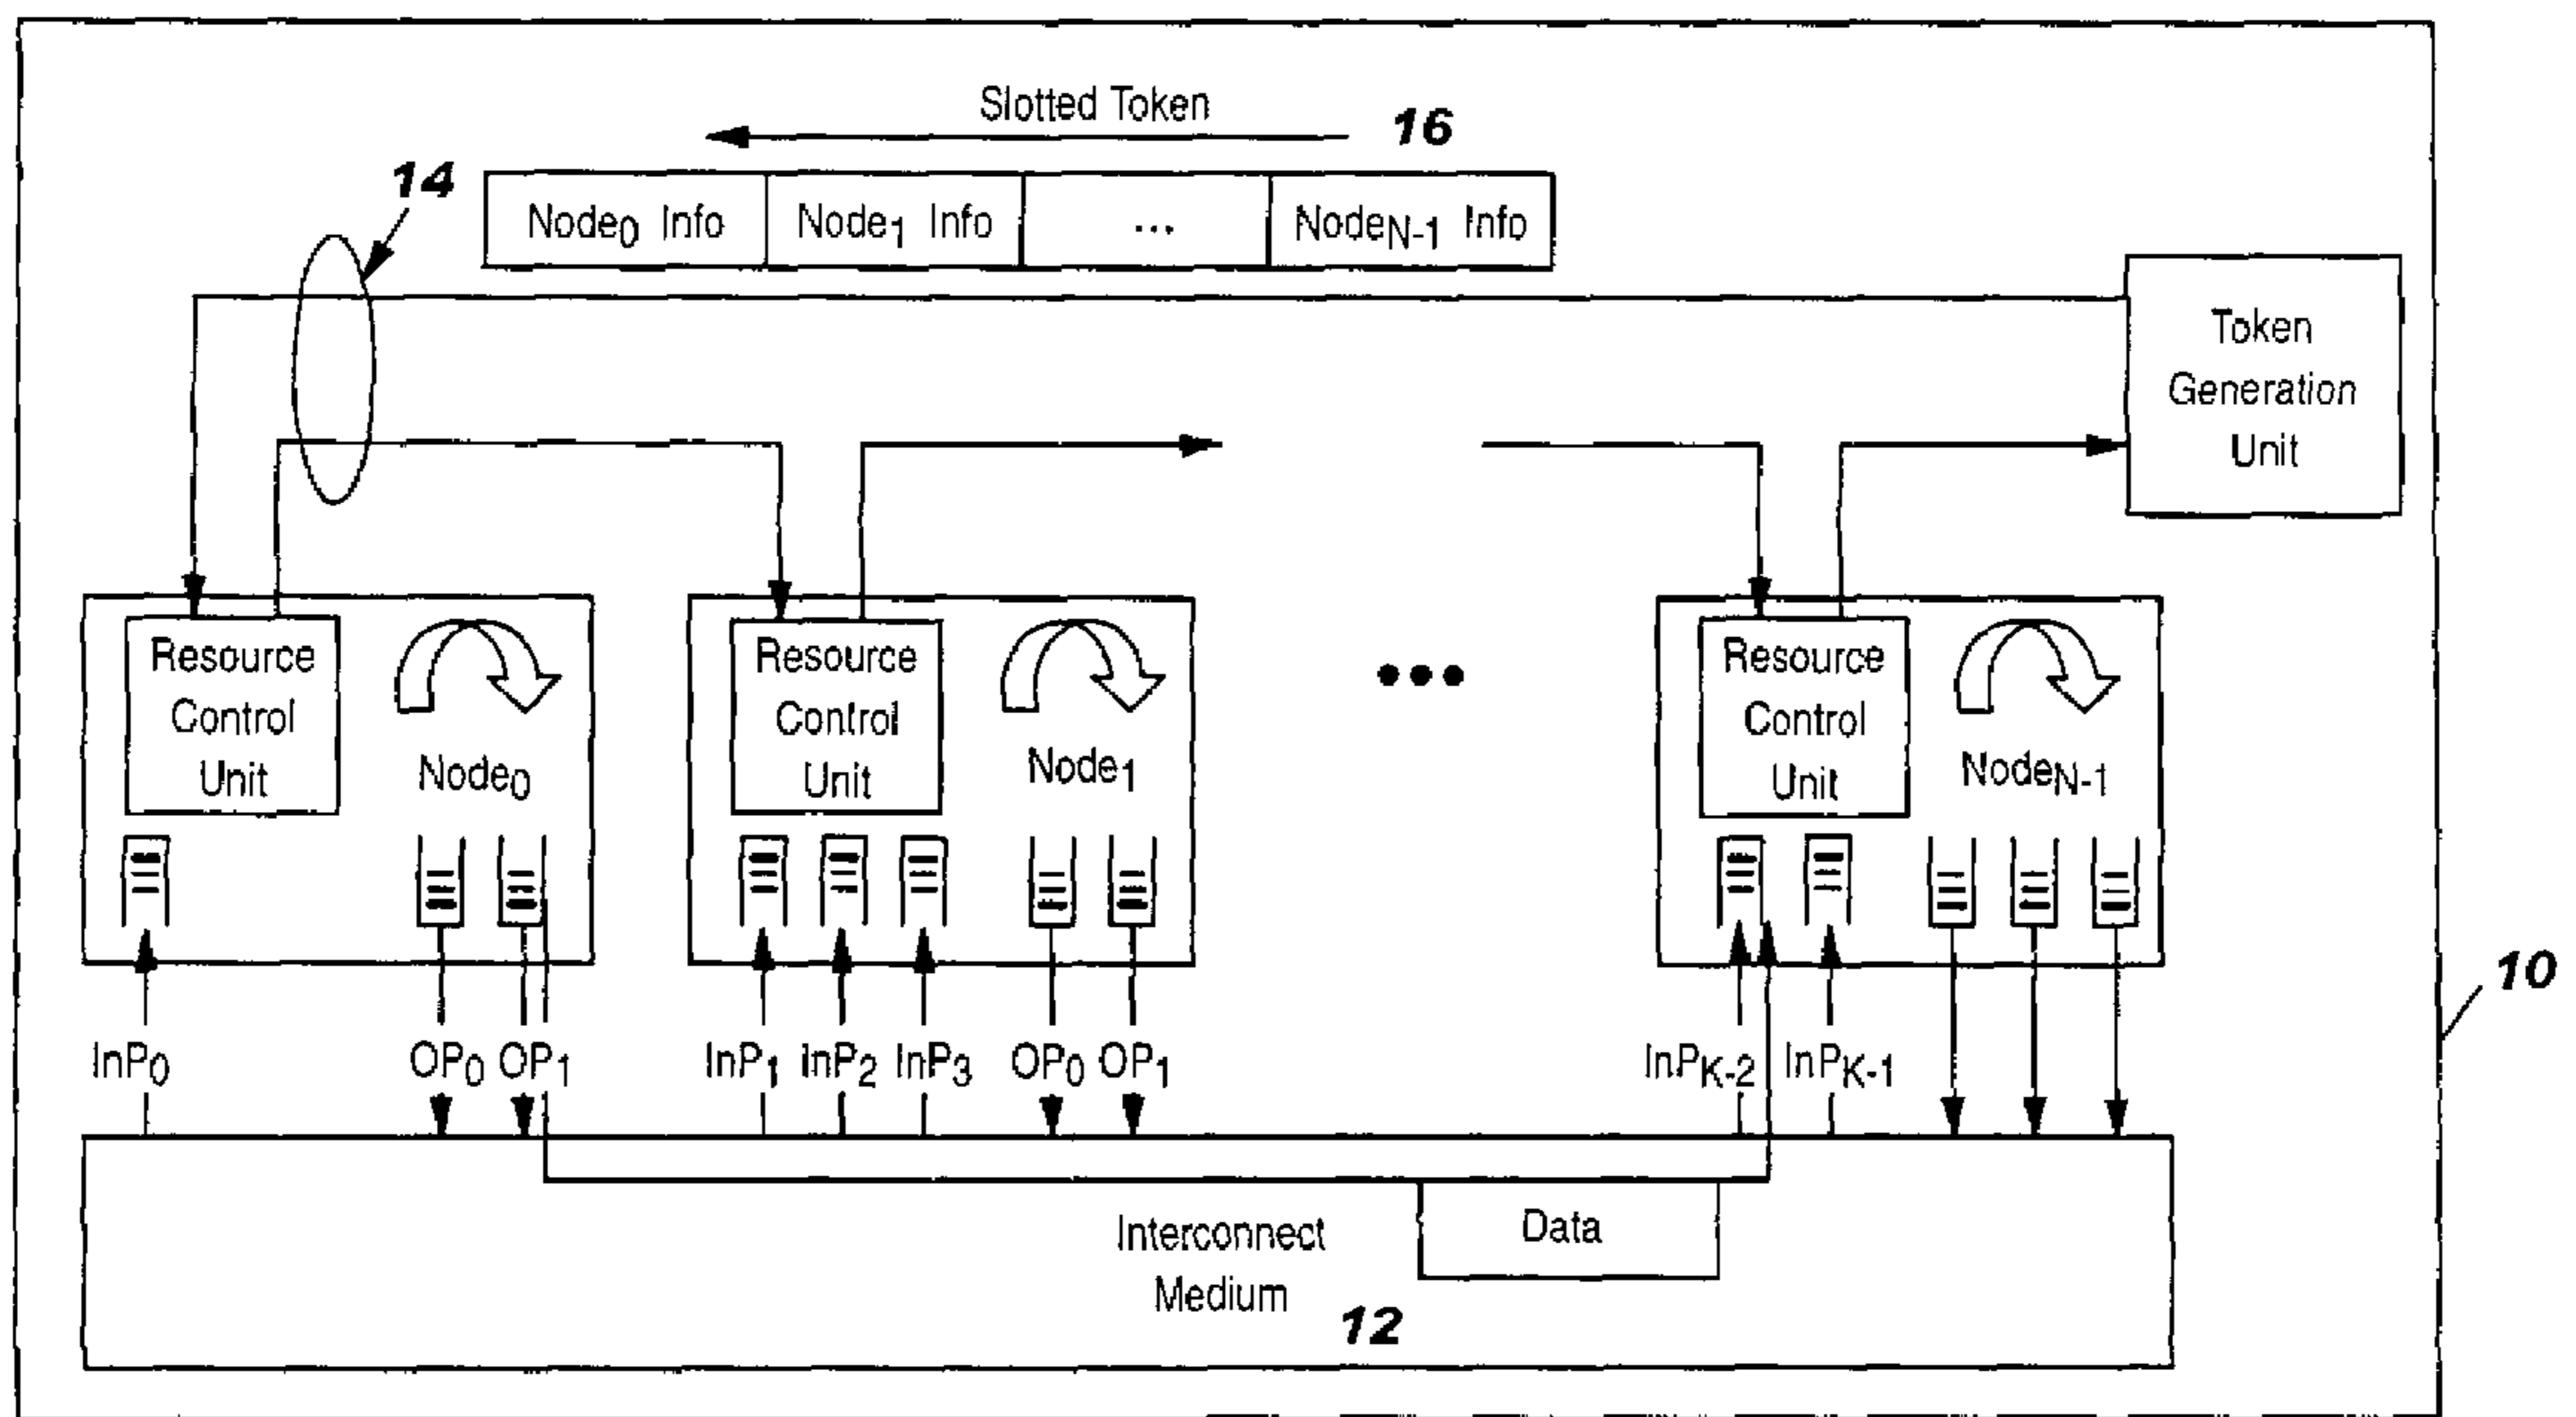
Slotted Token

16

14

| $Node_0$ Info | $Node_1$ Info | ... | $Node_{N-1}$ Info |
|---|---|---|---|

Token Generation Unit

Resource Control Unit

$Node_0$

Resource Control Unit

$Node_1$

•••

Resource Control Unit

$Node_{N-1}$

10

$InP_0$ $OP_0$ $OP_1$ $InP_1$ $InP_2$ $InP_3$ $OP_0$ $OP_1$ $InP_{K-2}$ $InP_{K-1}$

Interconnect Medium

Data

12